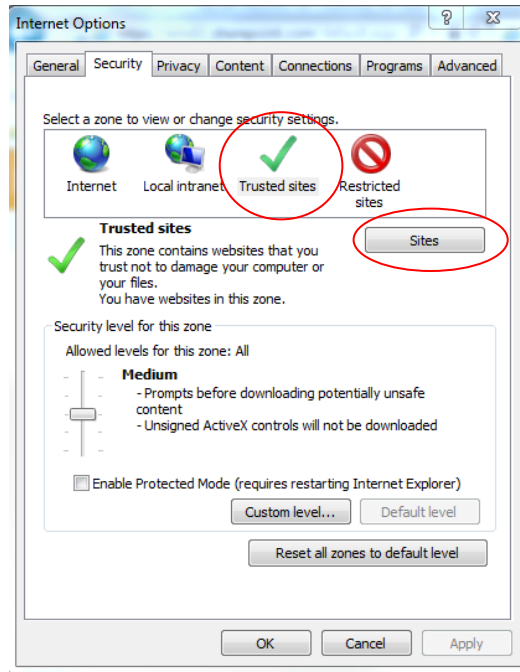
Internet Options

?

General | Security | Privacy | Content | Connections | Programs | Advanced

Select a zone to view or change security settings.

Internet

Local intranet

Trusted sites

Restricted sites

Trusted sites

This zone contains websites that you trust not to damage your computer or your files.
You have websites in this zone.

Sites

Security level for this zone

Allowed levels for this zone: All

Medium

- Prompts before downloading potentially unsafe content
- Unsigned ActiveX controls will not be downloaded

Enable Protected Mode (requires restarting Internet Explorer)

Custom level...

Default level

Reset all zones to default level

OK

Cancel

Apply